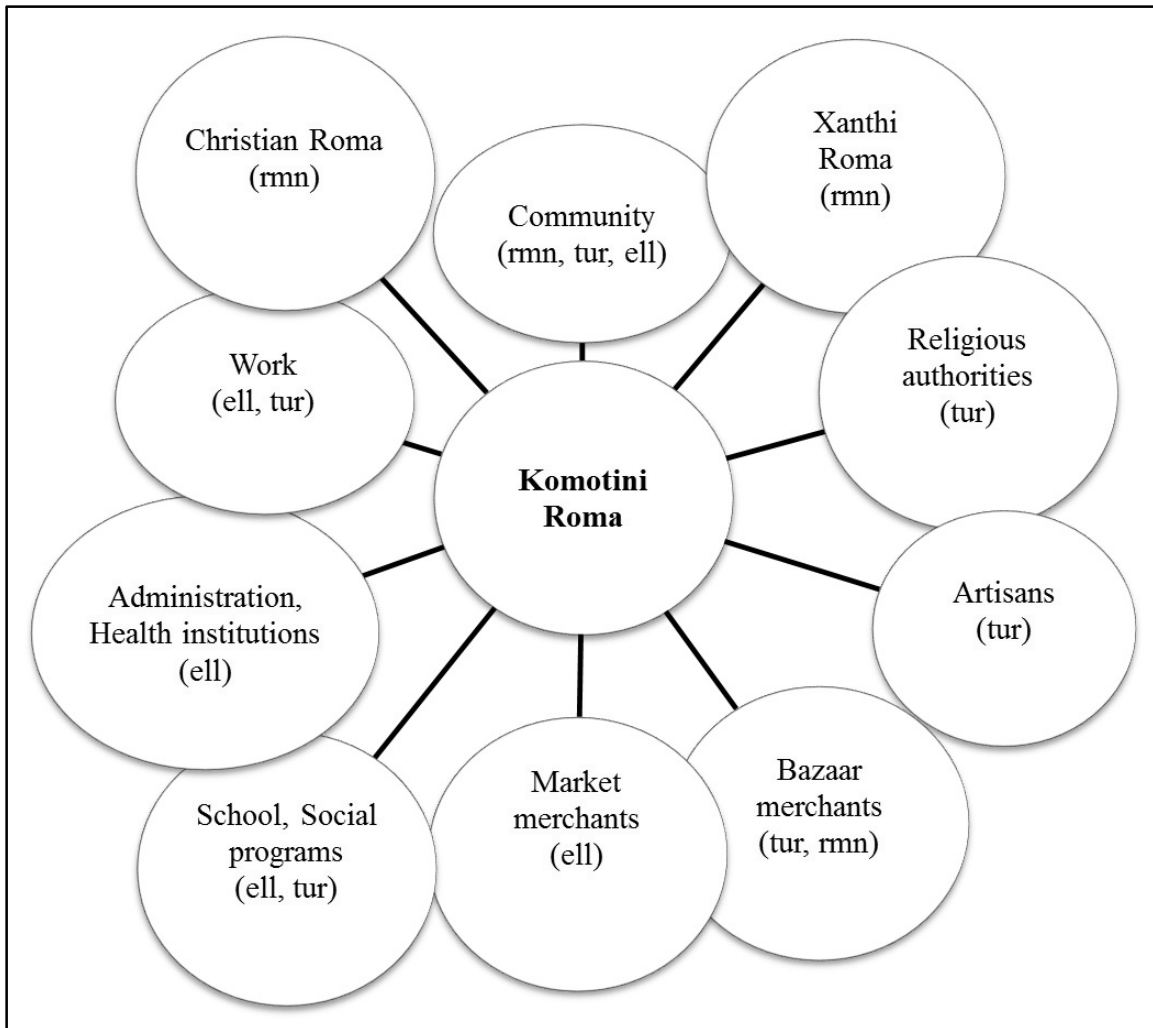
Christian Roma
(rmn)

Community
(rmn, tur, ell)

Xanthi
Roma
(rmn)

Work
(ell, tur)

Komotini
Roma

Religious
authorities
(tur)

Administration,
Health institutions
(ell)

Artisans
(tur)

School, Social
programs
(ell, tur)

Market
merchants
(ell)

Bazaar
merchants
(tur, rmn)